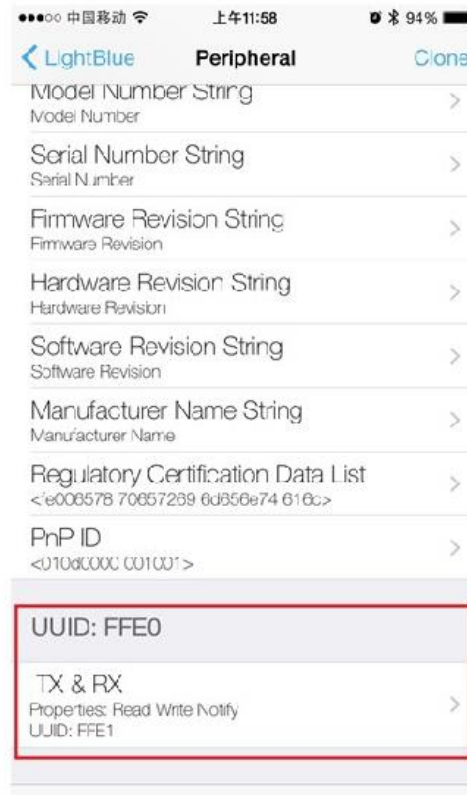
●●●○○ 中国移动 上午11:58 94%

< LightBlue Peripheral Clone

Model Number String
Model Number

Serial Number String
Serial Number

Firmware Revision String
Firmware Revision

Hardware Revision String
Hardware Revision

Software Revision String
Software Revision

Manufacturer Name String
Manufacturer Name

Regulatory Certification Data List
<fe006578 70657269 6d656e74 616c>

PnP ID
<010d0000 001001>

UUID: FFE0

TX & RX
Properties: Read Write Notify
UUID: FFE1